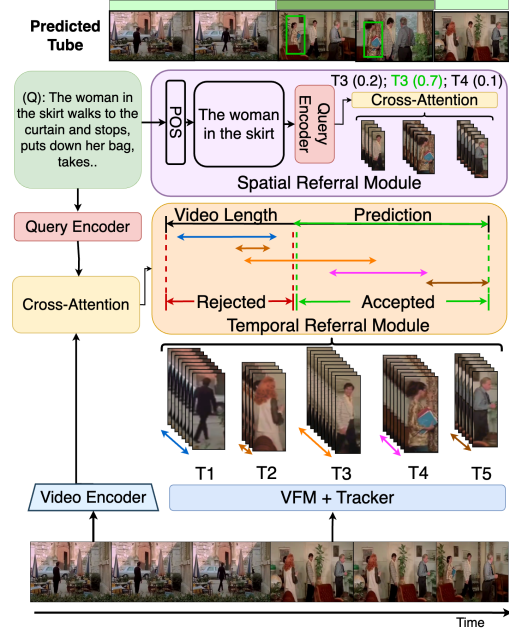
Predicted Tube

(Q): The woman in the skirt walks to the curtain and stops, puts down her bag, takes..

POS

The woman in the skirt

Query Encoder

T3 (0.2); T3 (0.7); T4 (0.1)

Cross-Attention

Spatial Referral Module

Query Encoder

Video Length

Prediction

Cross-Attention

Rejected

Accepted

Temporal Referral Module

T1

T2

T3

T4

T5

Video Encoder

VFM + Tracker

Time